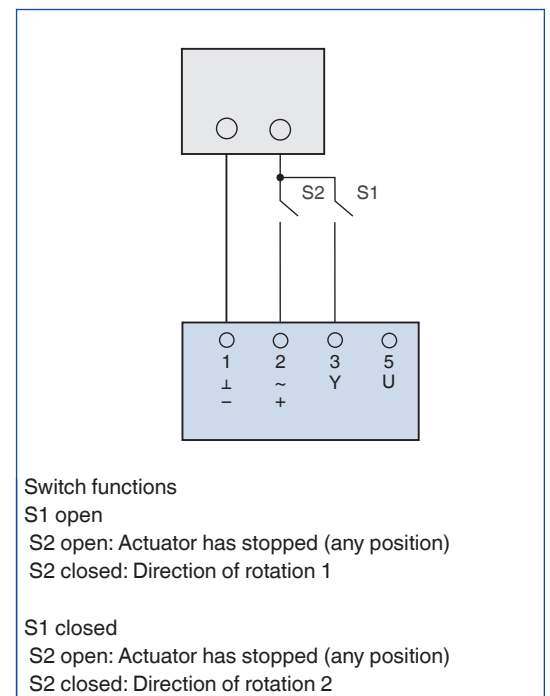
S2 S1

1 ⊥ −
2 ~ +
3 Y
5 U

Switch functions
S1 open
S2 open: Actuator has stopped (any position)
S2 closed: Direction of rotation 1

S1 closed
S2 open: Actuator has stopped (any position)
S2 closed: Direction of rotation 2